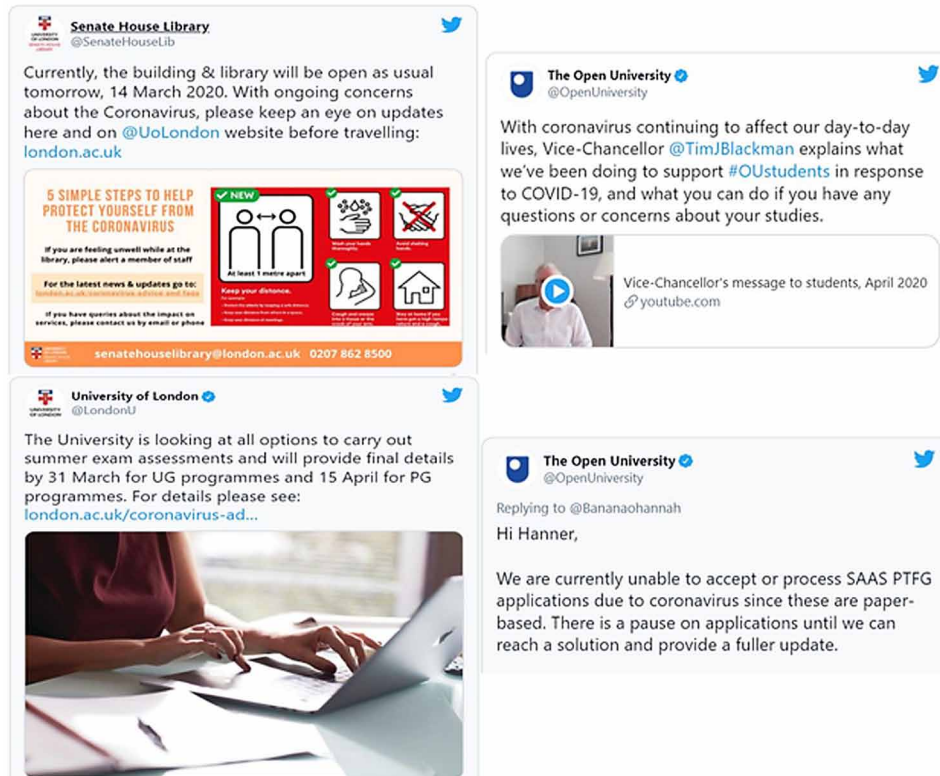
UNIVERSITY OF LONDON SENATE HOUSE LIBRARY

Senate House Library
@SenateHouseLib

Currently, the building & library will be open as usual tomorrow, 14 March 2020. With ongoing concerns about the Coronavirus, please keep an eye on updates here and on @UoLondon website before travelling: london.ac.uk

5 SIMPLE STEPS TO HELP PROTECT YOURSELF FROM THE CORONAVIRUS

If you are feeling unwell while at the library, please alert a member of staff

For the latest news & updates go to: london.ac.uk/coronavirus-advice-and-faqs

If you have queries about the impact on services, please contact us by email or phone

NEW

At least 1 metre apart

Keep your distance.

Wash your hands thoroughly.

Avoid shaking hands.

Cough and sneeze into a tissue or the crook of your arm.

Stay at home if you have got a high temperature and a cough.

senatehouselibrary@london.ac.uk 0207 862 8500

The Open University
@OpenUniversity

With coronavirus continuing to affect our day-to-day lives, Vice-Chancellor @TimJBlackman explains what we've been doing to support #OUstudents in response to COVID-19, and what you can do if you have any questions or concerns about your studies.

Vice-Chancellor's message to students, April 2020
youtube.com

UNIVERSITY OF LONDON

University of London
@LondonU

The University is looking at all options to carry out summer exam assessments and will provide final details by 31 March for UG programmes and 15 April for PG programmes. For details please see: london.ac.uk/coronavirus-ad...

The Open University
@OpenUniversity

Replying to @Bananaohannah

Hi Hanner,

We are currently unable to accept or process SAAS PTFG applications due to coronavirus since these are paper-based. There is a pause on applications until we can reach a solution and provide a fuller update.